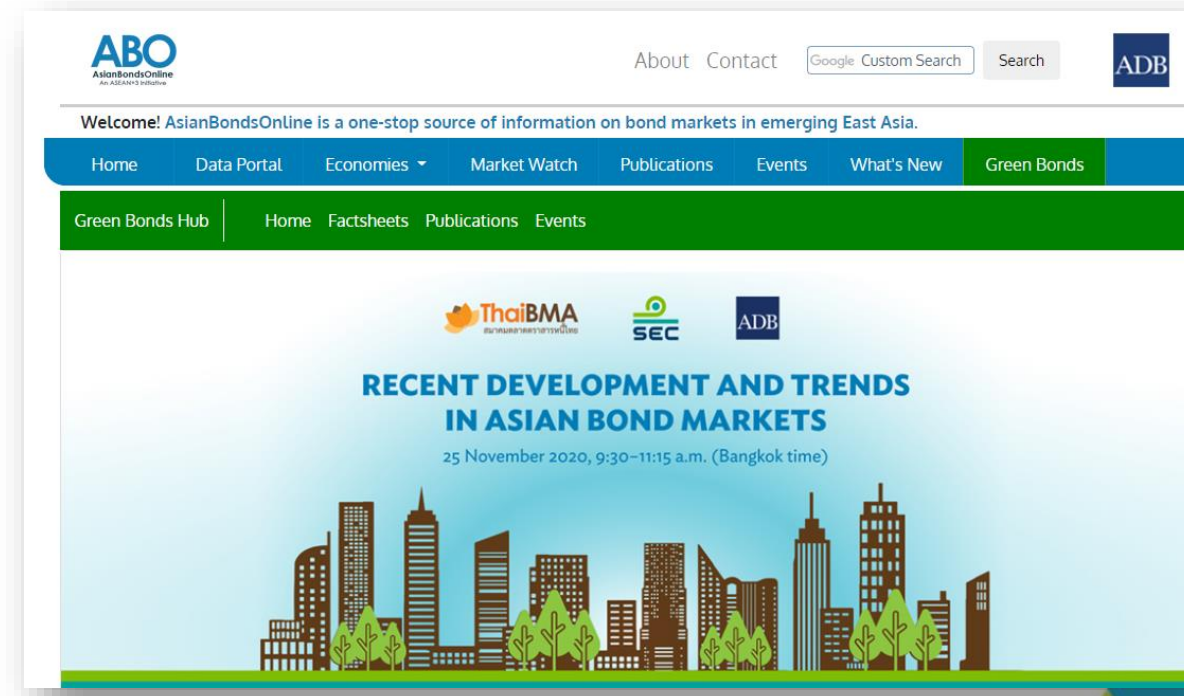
ABO
AsianBondsOnline
An ASEAN+3 Initiative

About Contact Google Custom Search Search ADB

Welcome! AsianBondsOnline is a one-stop source of information on bond markets in emerging East Asia.

Home Data Portal Economies Market Watch Publications Events What's New Green Bonds

Green Bonds Hub Home Factsheets Publications Events

ThaiBMA
สมาคมตลาดตราสารหนี้ไทย
SEC
ADB

RECENT DEVELOPMENT AND TRENDS IN ASIAN BOND MARKETS

25 November 2020, 9:30–11:15 a.m. (Bangkok time)